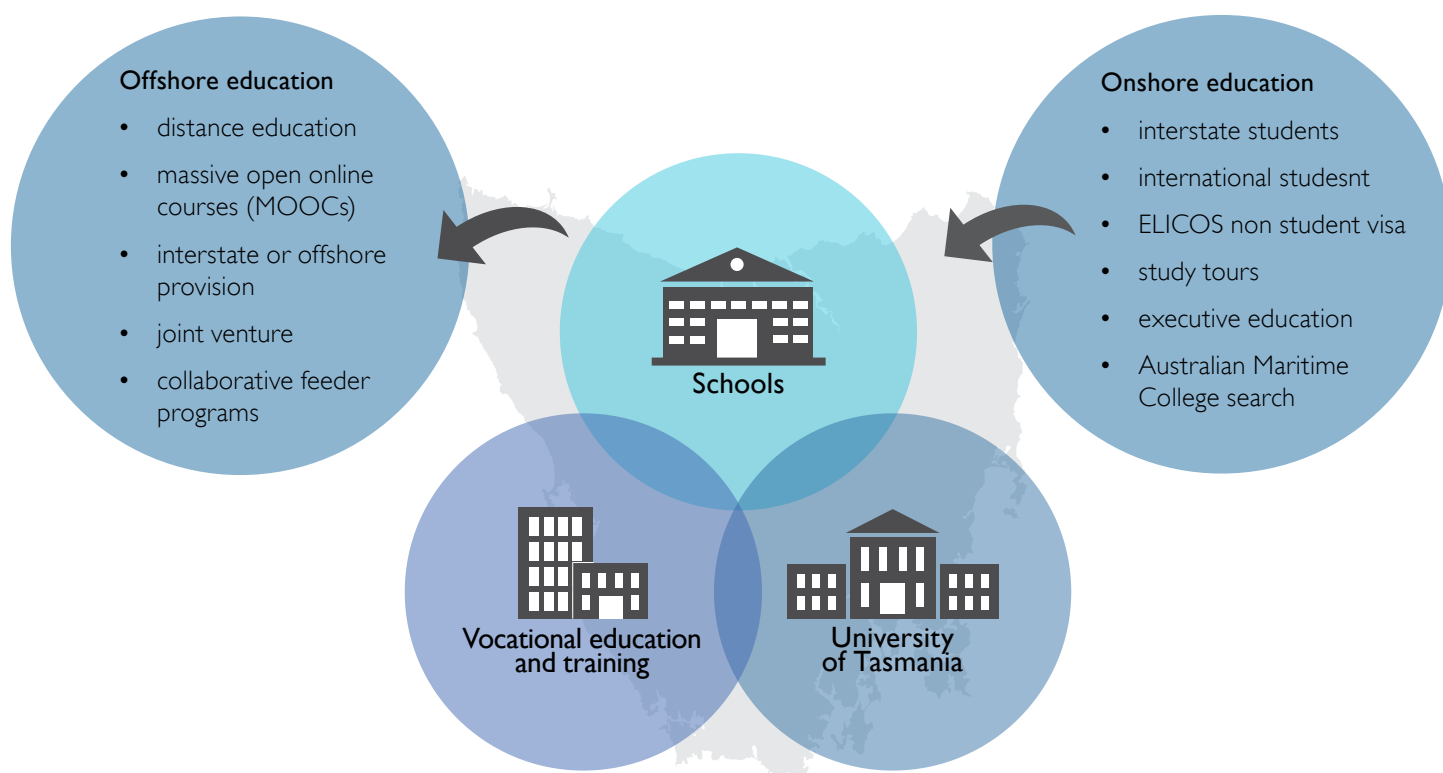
Offshore education

- distance education
- massive open online courses (MOOCs)
- interstate or offshore provision
- joint venture
- collaborative feeder programs

Onshore education

- interstate students
- international studesnt
- ELICOS non student visa
- study tours
- executive education
- Australian Maritime College search

Schools

Vocational education and training

University of Tasmania